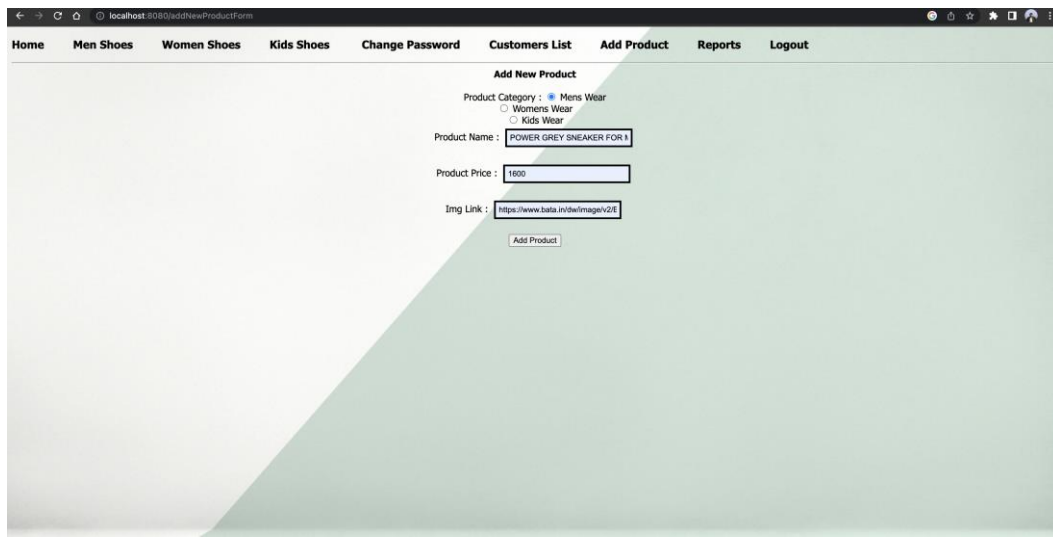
localhost:8080/addNewProductForm

Home Men Shoes Women Shoes Kids Shoes Change Password Customers List Add Product Reports Logout

Add New Product

Product Category : Mens Wear
Womens Wear
Kids Wear

Product Name : POWER GREY SNEAKER FOR M

Product Price : 1600

Img Link : https://www.bata.in/dw/image/v2/E

Add Product